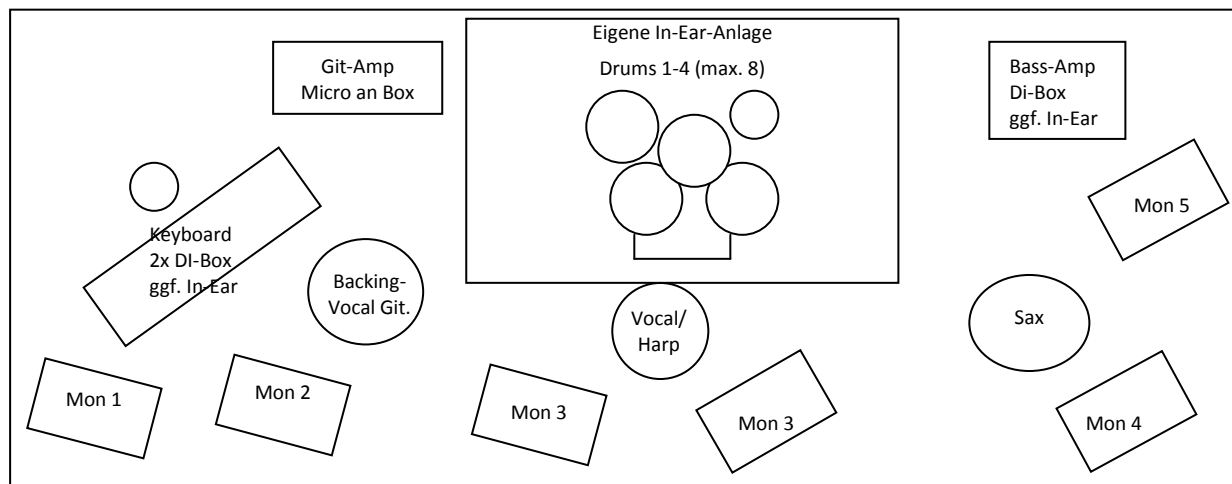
Eigene In-Ear-Anlage

Drums 1-4 (max. 8)

Git-Amp
Micro an Box

Bass-Amp
Di-Box
ggf. In-Ear

Keyboard
2x DI-Box
ggf. In-Ear

Backing-
Vocal Git.

Vocal/
Harp

Sax

Mon 5

Mon 1

Mon 2

Mon 3

Mon 3

Mon 4